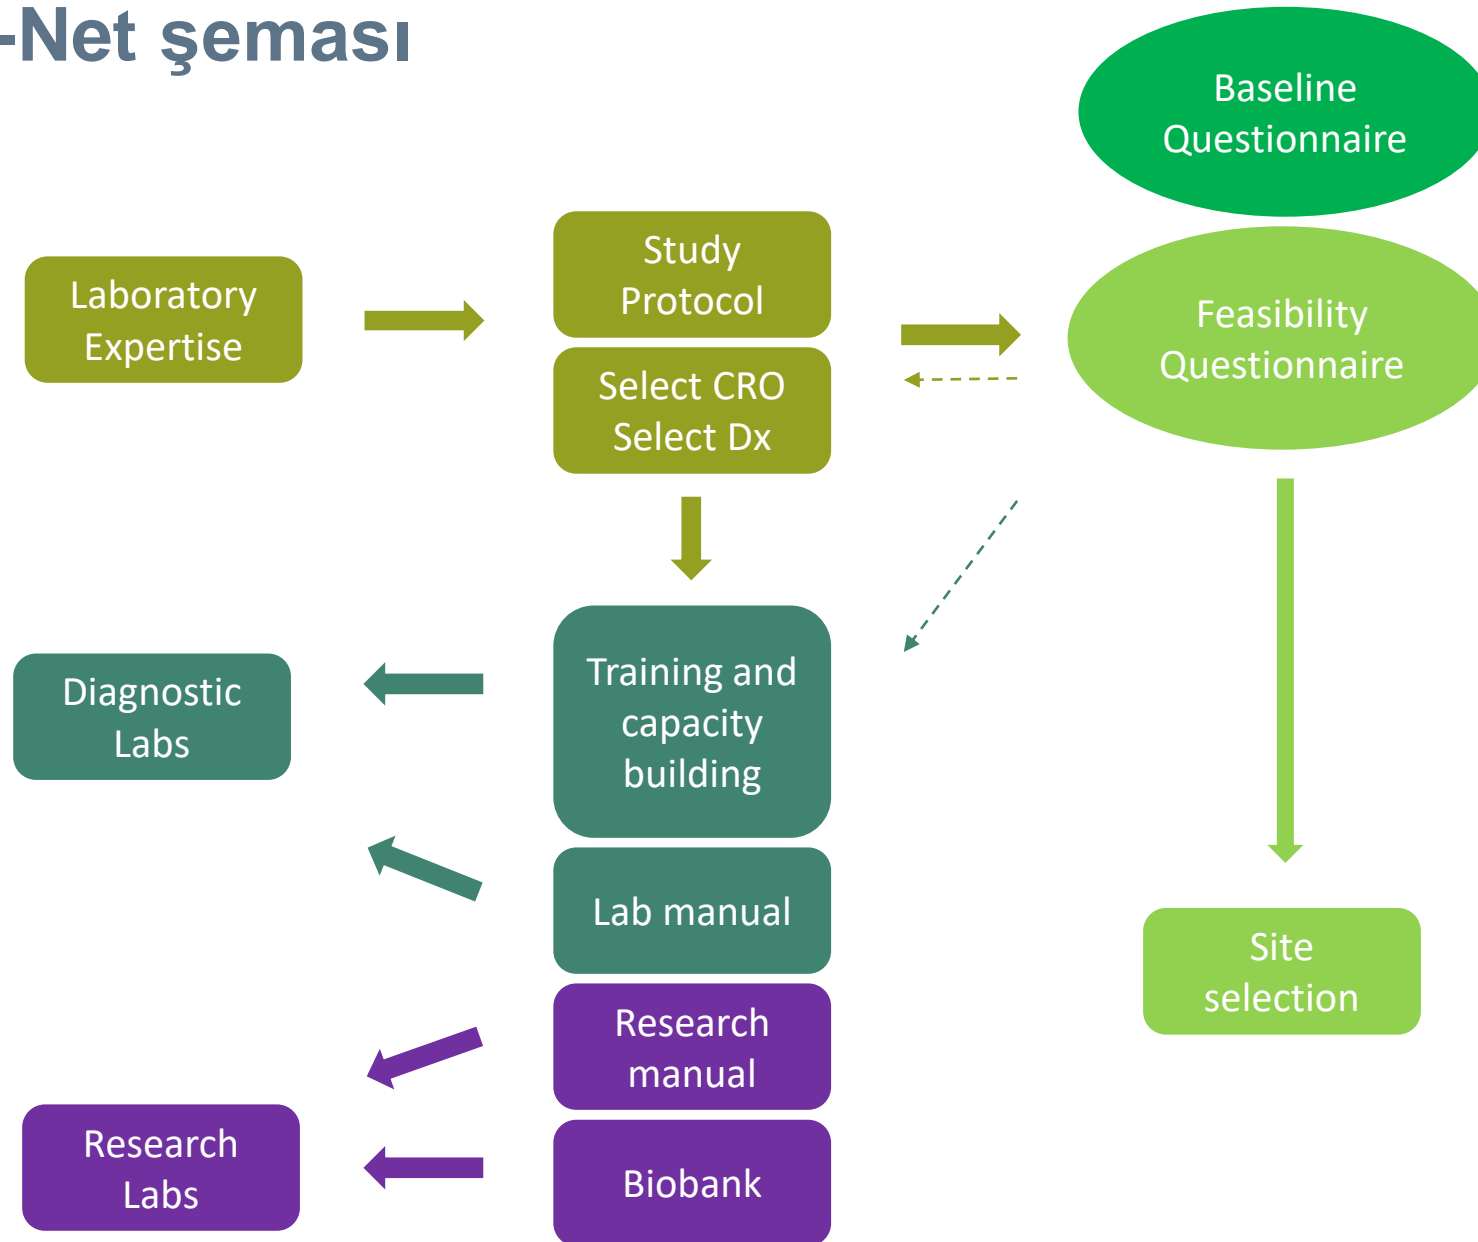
-Net şeması

Baseline Questionnaire

Laboratory Expertise

Study Protocol

Select CRO Select Dx

Feasibility Questionnaire

Diagnostic Labs

Training and capacity building

Lab manual

Site selection

Research manual

Research Labs

Biobank